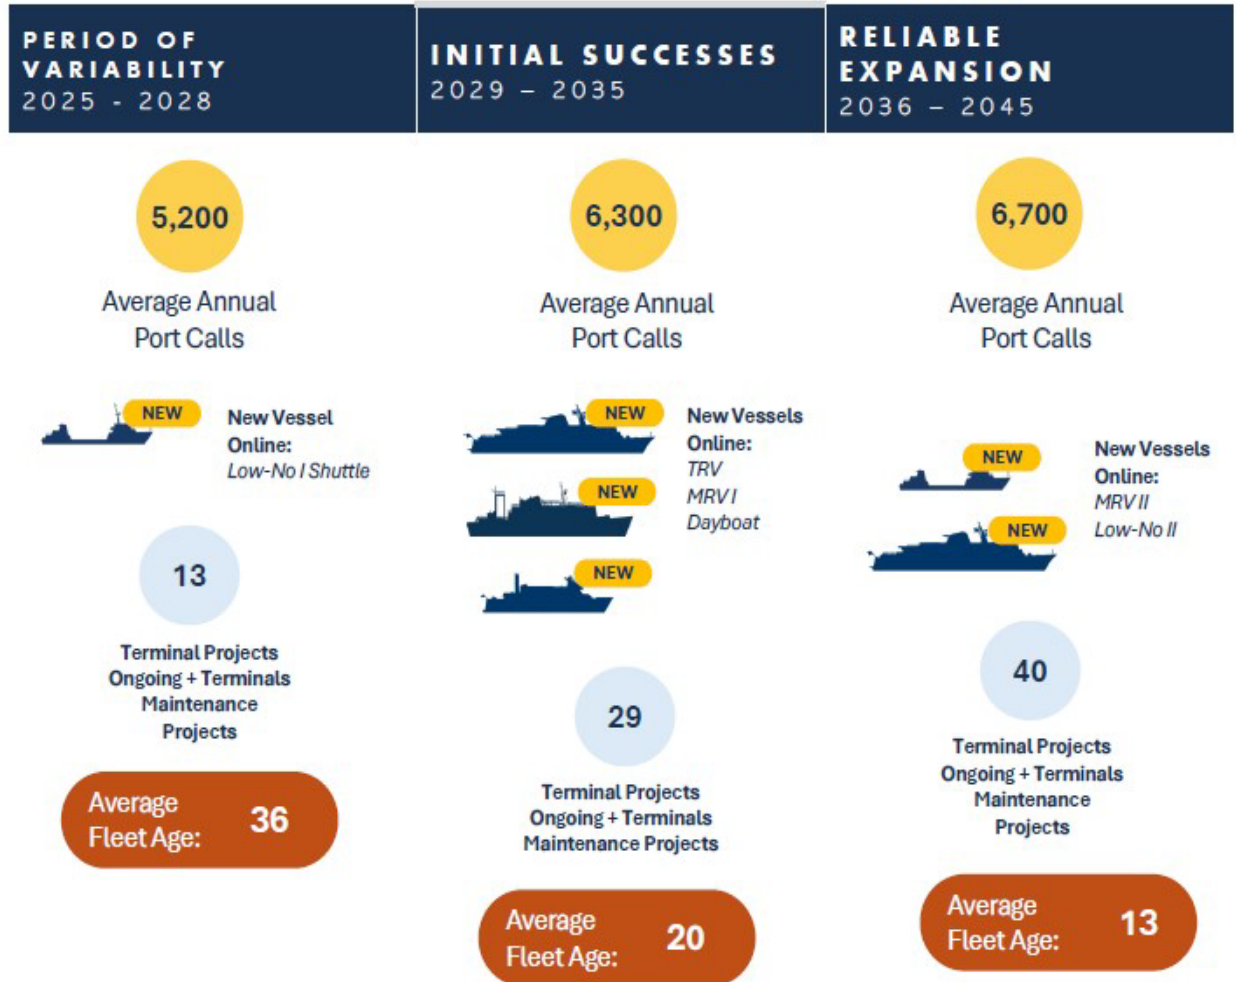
PERIOD OF VARIABILITY
2025 - 2028

5,200

Average Annual Port Calls

NEW

New Vessel Online:
Low-No I Shuttle

13

Terminal Projects Ongoing + Terminals Maintenance Projects

Average Fleet Age: 36

INITIAL SUCCESSES
2029 – 2035

6,300

Average Annual Port Calls

NEW

NEW

NEW

New Vessels Online:
TRV
MRV I
Dayboat

29

Terminal Projects Ongoing + Terminals Maintenance Projects

Average Fleet Age: 20

RELIABLE EXPANSION
2036 – 2045

6,700

Average Annual Port Calls

NEW

NEW

New Vessels Online:
MRV II
Low-No II

40

Terminal Projects Ongoing + Terminals Maintenance Projects

Average Fleet Age: 13